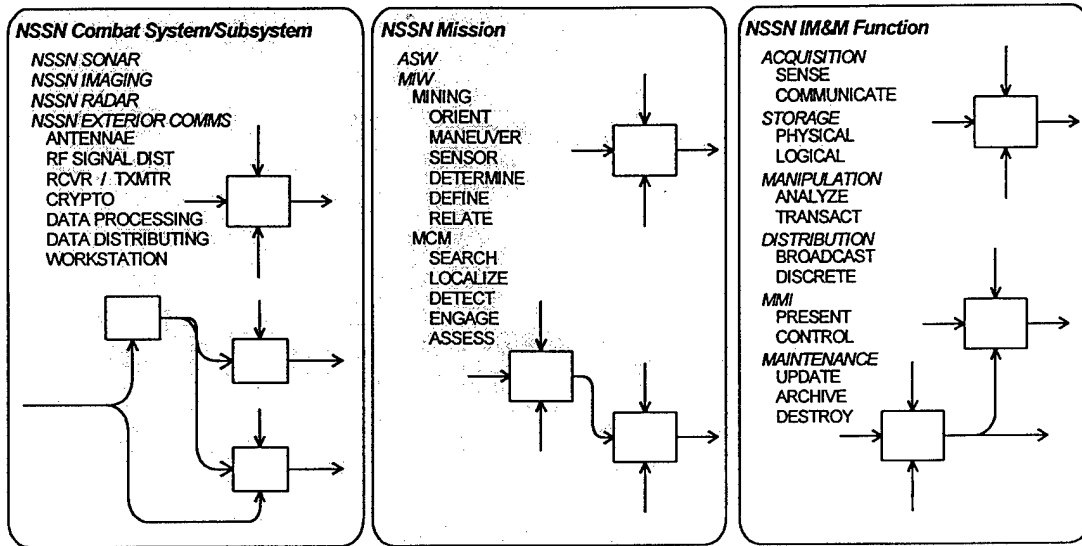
NSSN Combat System/Subsystem

NSSN SONAR
NSSN IMAGING
NSSN RADAR
NSSN EXTERIOR COMMS
ANTENNAE
RF SIGNAL DIST
RCVR / TXMTR
CRYPTO
DATA PROCESSING
DATA DISTRIBUTING
WORKSTATION

NSSN Mission

ASW
MIW
MINING
ORIENT
MANEUVER
SENSOR
DETERMINE
DEFINE
RELATE
MCM
SEARCH
LOCALIZE
DETECT
ENGAGE
ASSESS

NSSN IM&M Function

ACQUISITION
SENSE
COMMUNICATE
STORAGE
PHYSICAL
LOGICAL
MANIPULATION
ANALYZE
TRANSACT
DISTRIBUTION
BROADCAST
DISCRETE
MMI
PRESENT
CONTROL
MAINTENANCE
UPDATE
ARCHIVE
DESTROY